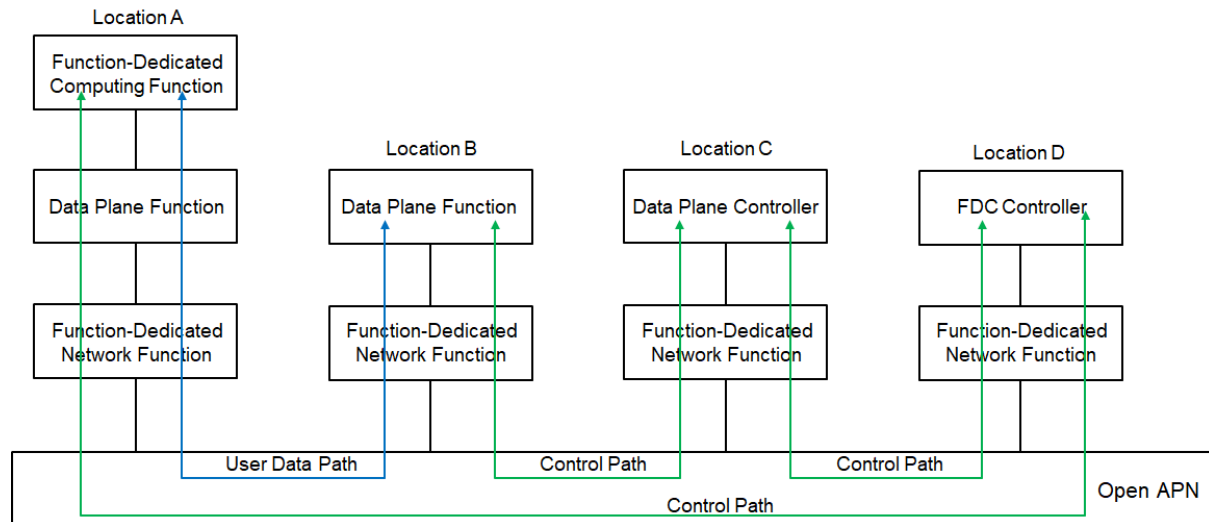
Location A

Function-Dedicated Computing Function

Data Plane Function

Function-Dedicated Network Function

Location B

Data Plane Function

Function-Dedicated Network Function

Location C

Data Plane Controller

Function-Dedicated Network Function

Location D

FDC Controller

Function-Dedicated Network Function

User Data Path

Control Path

Control Path

Control Path

Open APN